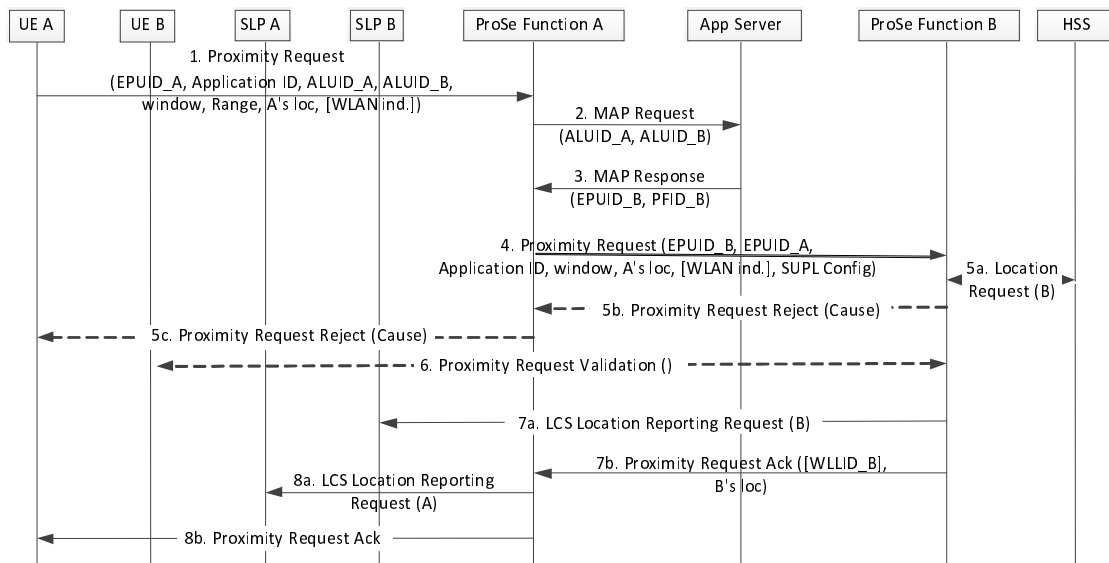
UE A

UE B

SLP A

SLP B

ProSe Function A

App Server

ProSe Function B

HSS

1. Proximity Request (EPUID_A, Application ID, ALUID_A, ALUID_B, window, Range, A's loc, [WLAN ind.])

2. MAP Request (ALUID_A, ALUID_B)

3. MAP Response (EPUID_B, PFID_B)

4. Proximity Request (EPUID_B, EPUID_A, Application ID, window, A's loc, [WLAN ind.], SUPL Config)

5a. Location Request (B)

5b. Proximity Request Reject (Cause)

5c. Proximity Request Reject (Cause)

6. Proximity Request Validation ()

7a. LCS Location Reporting Request (B)

7b. Proximity Request Ack ([WLLID_B], B's loc)

8a. LCS Location Reporting Request (A)

8b. Proximity Request Ack